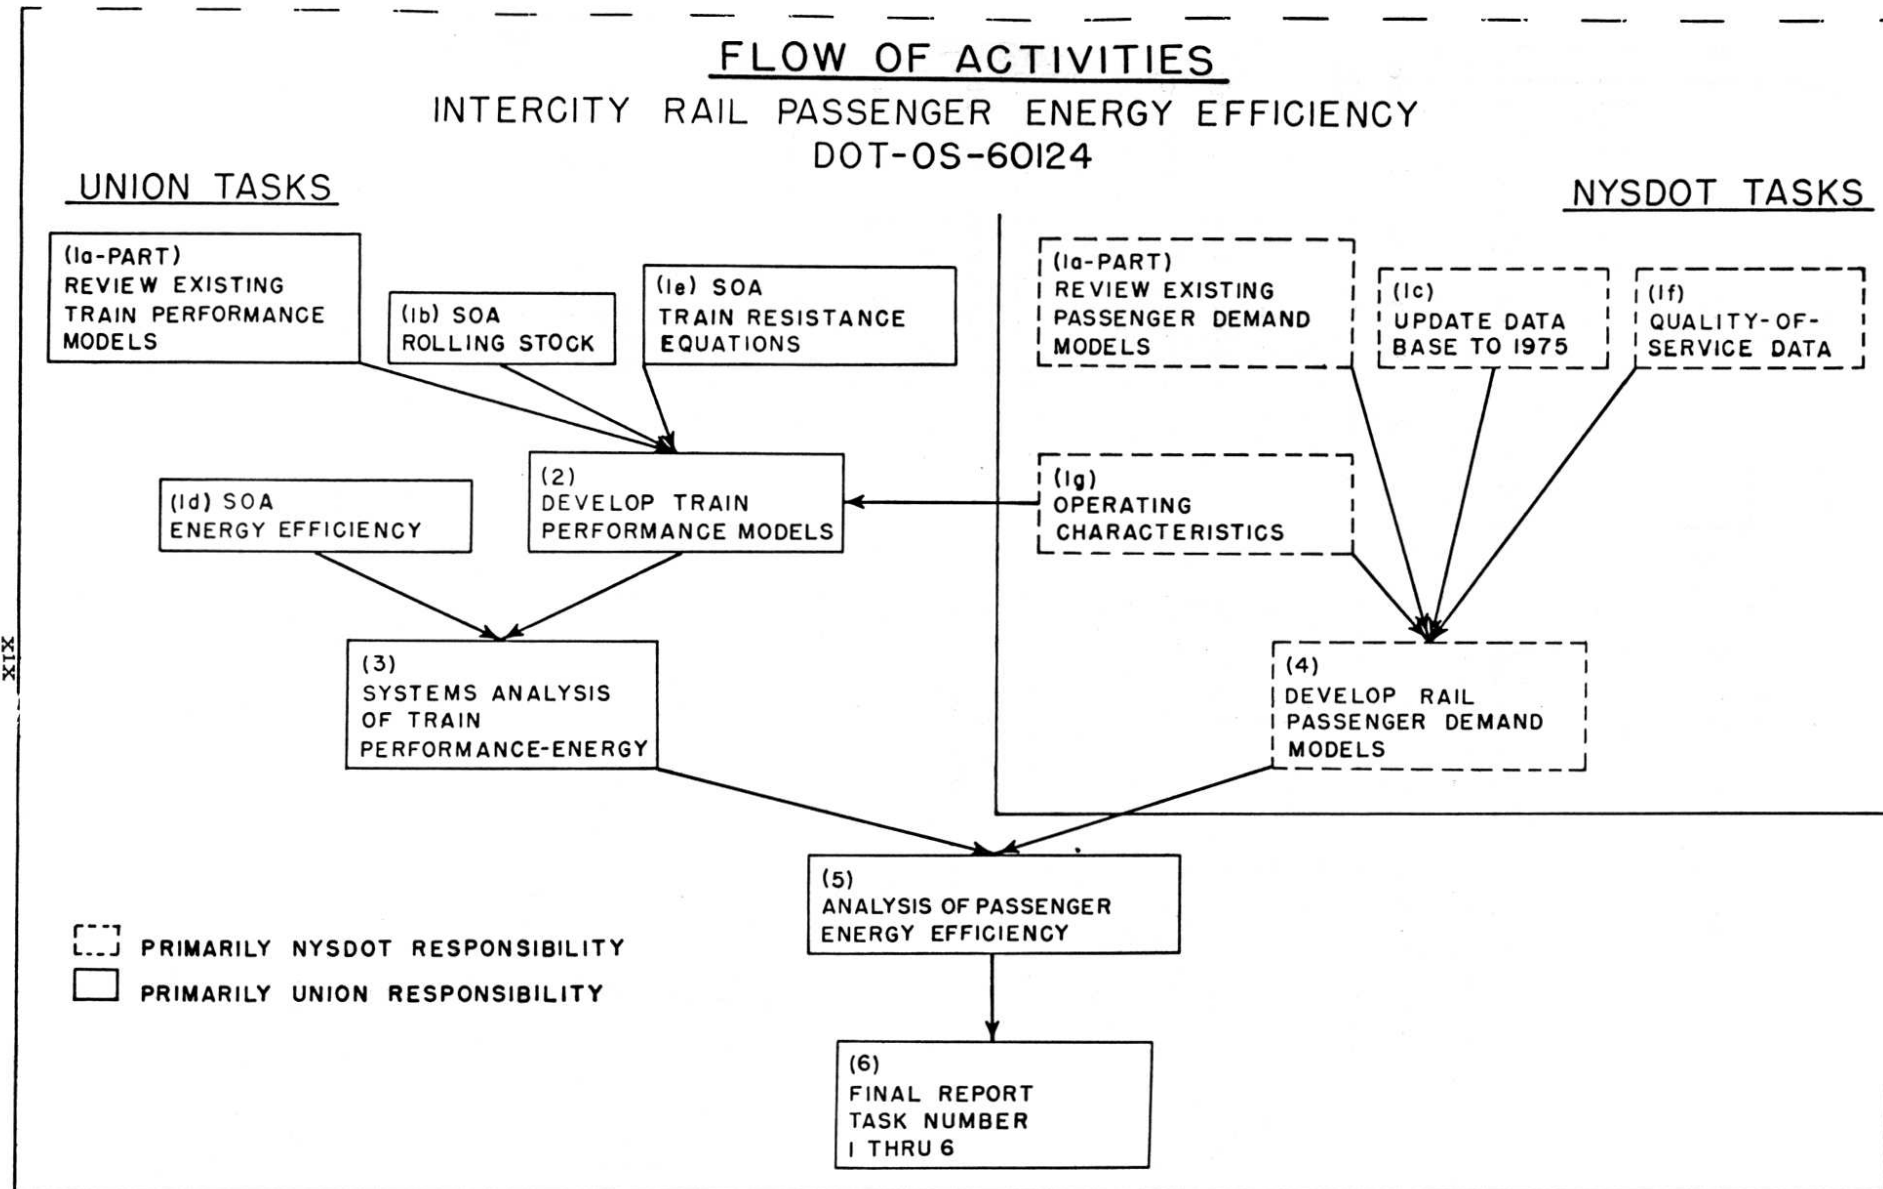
FLOW OF ACTIVITIES
INTERCITY RAIL PASSENGER ENERGY EFFICIENCY
DOT-OS-60124

UNION TASKS

NYSDOT TASKS

(Ia-PART)
REVIEW EXISTING TRAIN PERFORMANCE MODELS

(Ib) SOA
ROLLING STOCK

(Ie) SOA
TRAIN RESISTANCE EQUATIONS

(Ia-PART)
REVIEW EXISTING PASSENGER DEMAND MODELS

(Ic)
UPDATE DATA BASE TO 1975

(If)
QUALITY-OF-SERVICE DATA

(Id) SOA
ENERGY EFFICIENCY

(2)
DEVELOP TRAIN PERFORMANCE MODELS

(Ig)
OPERATING CHARACTERISTICS

(3)
SYSTEMS ANALYSIS OF TRAIN PERFORMANCE-ENERGY

(4)
DEVELOP RAIL PASSENGER DEMAND MODELS

(5)
ANALYSIS OF PASSENGER ENERGY EFFICIENCY

(6)
FINAL REPORT
TASK NUMBER
I THRU 6

PRIMARILY NYSDOT RESPONSIBILITY
PRIMARILY UNION RESPONSIBILITY

xix